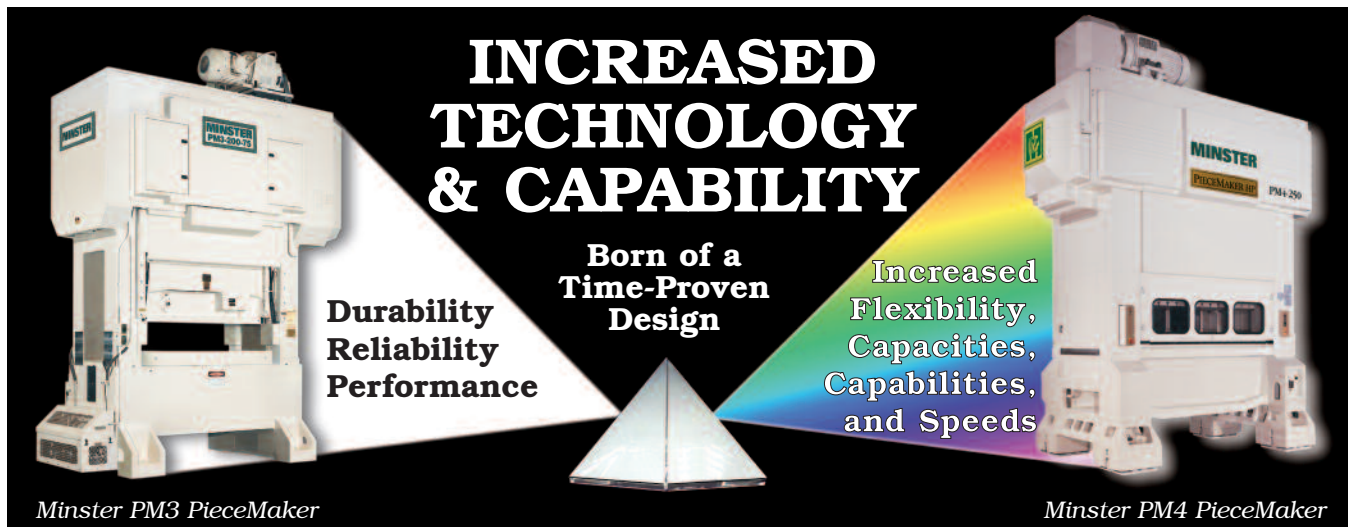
INCREASED TECHNOLOGY & CAPABILITY

MINSTER

MINSTER PM3-200-75

Durability Reliability Performance

Born of a Time-Proven Design

MINSTER

PIECEMAKER HP

PM4-250

Increased Flexibility, Capacities, Capabilities, and Speeds

Minster PM3 PieceMaker

Minster PM4 PieceMaker